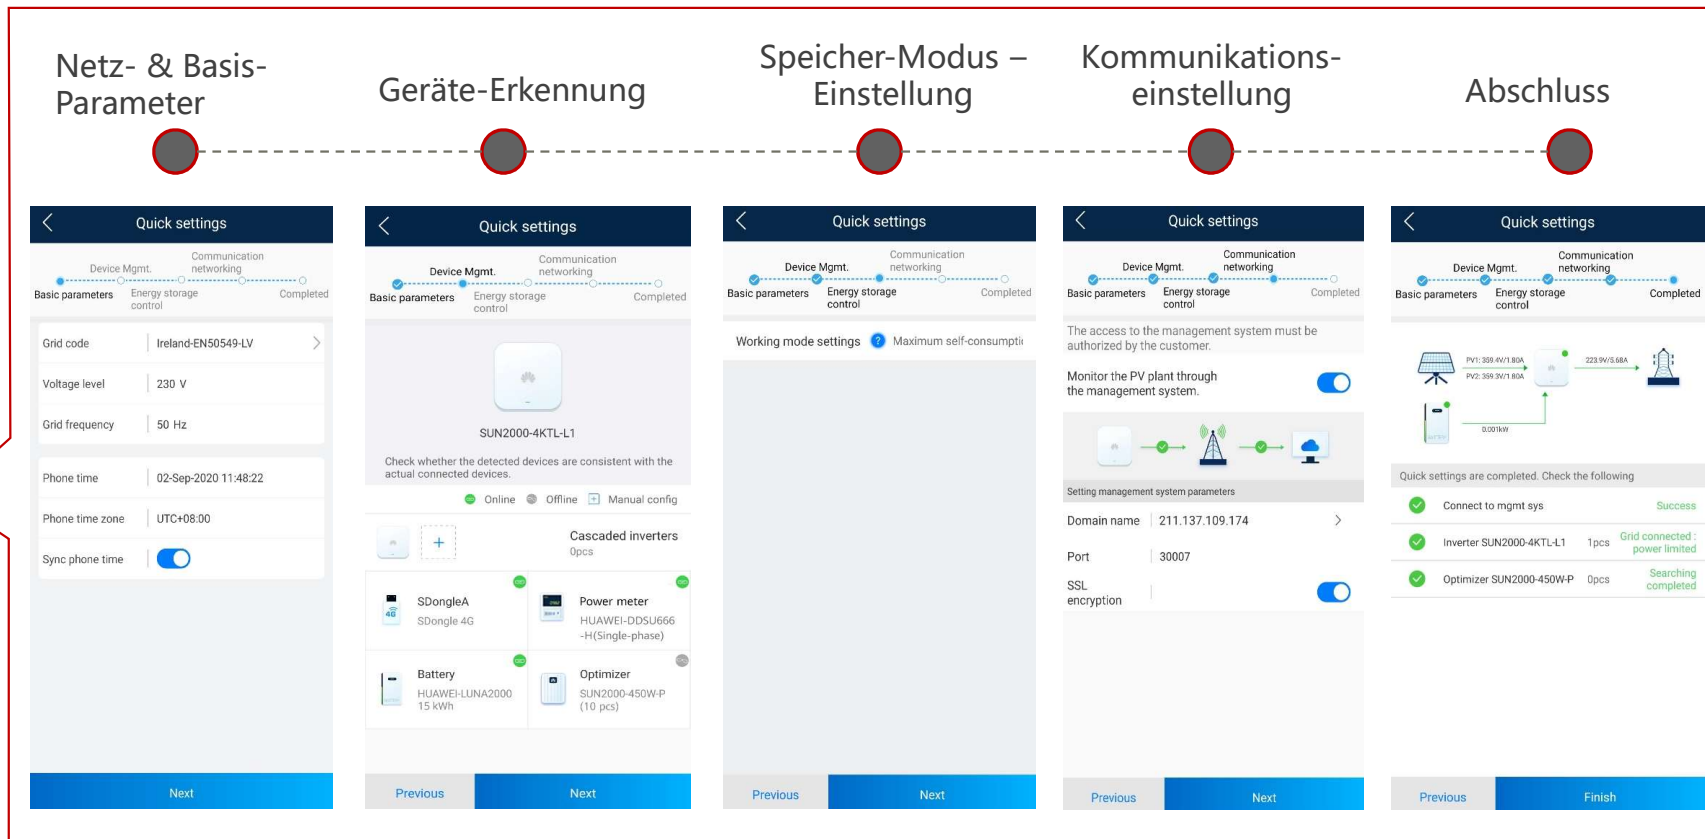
Netz- & Basis-Parameter

Geräte-Erkennung

Speicher-Modus – Einstellung

Kommunikations-einstellung

Abschluss

Quick settings

Device Mgmt.
Communication networking
Basic parameters
Energy storage control
Completed

| Grid code | Ireland-EN50549-LV |
|---|---|
| Voltage level | 230 V |
| Grid frequency | 50 Hz |

| Phone time | 02-Sep-2020 11:48:22 |
|---|---|
| Phone time zone | UTC+08:00 |
| Sync phone time | |

Next

Quick settings

Device Mgmt.
Communication networking
Basic parameters
Energy storage control
Completed

SUN2000-4KTL-L1

Check whether the detected devices are consistent with the actual connected devices.

Online Offline Manual config

Cascaded inverters
0pcs

SDongleA
SDongle 4G

Power meter
HUAWEI-DDSU666 -H(Single-phase)

Battery
HUAWEI-LUNA2000 15 kWh

Optimizer
SUN2000-450W-P (10 pcs)

Previous Next

Quick settings

Device Mgmt.
Communication networking
Basic parameters
Energy storage control
Completed

Working mode settings Maximum self-consumpti

Previous Next

Quick settings

Device Mgmt.
Communication networking
Basic parameters
Energy storage control
Completed

The access to the management system must be authorized by the customer.

Monitor the PV plant through the management system.

Setting management system parameters

| Domain name | 211.137.109.174 |
|---|---|
| Port | 30007 |
| SSL encryption | |

Previous Next

Quick settings

Device Mgmt.
Communication networking
Basic parameters
Energy storage control
Completed

PV1: 359.4V/1.80A
PV2: 359.3V/1.80A
223.9V/5.68A
0.001kW

Quick settings are completed. Check the following

| Connect to mgmt sys | | Success |
|---|---|---|
| Inverter SUN2000-4KTL-L1 | 1pcs | Grid connected : power limited |
| Optimizer SUN2000-450W-P | 0pcs | Searching completed |

Previous Finish